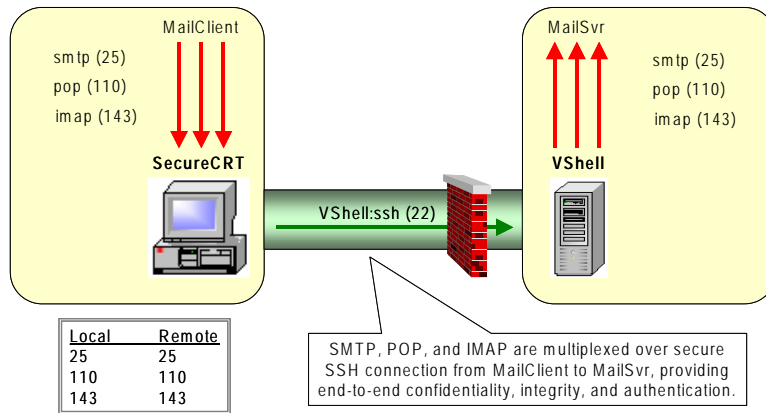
MailClient

smtp (25)
pop (110)
imap (143)

SecureCRT

VShell:ssh (22)

MailSvr

smtp (25)
pop (110)
imap (143)

VShell

| Local | Remote |
|---|---|
| 25 | 25 |
| 110 | 110 |
| 143 | 143 |

SMTP, POP, and IMAP are multiplexed over secure SSH connection from MailClient to MailSvr, providing end-to-end confidentiality, integrity, and authentication.